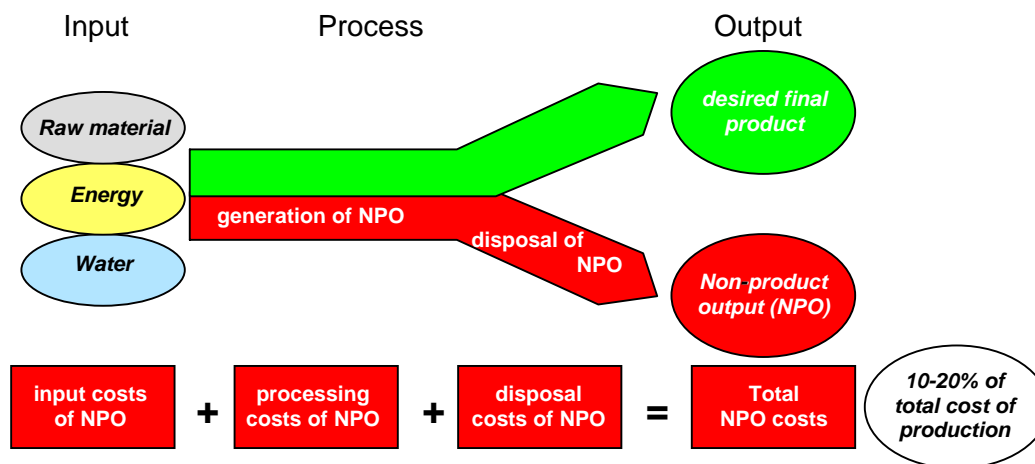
Input

Process

Output

Raw material

Energy

Water

generation of NPO

disposal of NPO

desired final product

Non-product output (NPO)

input costs of NPO + processing costs of NPO + disposal costs of NPO = Total NPO costs

10-20% of total cost of production